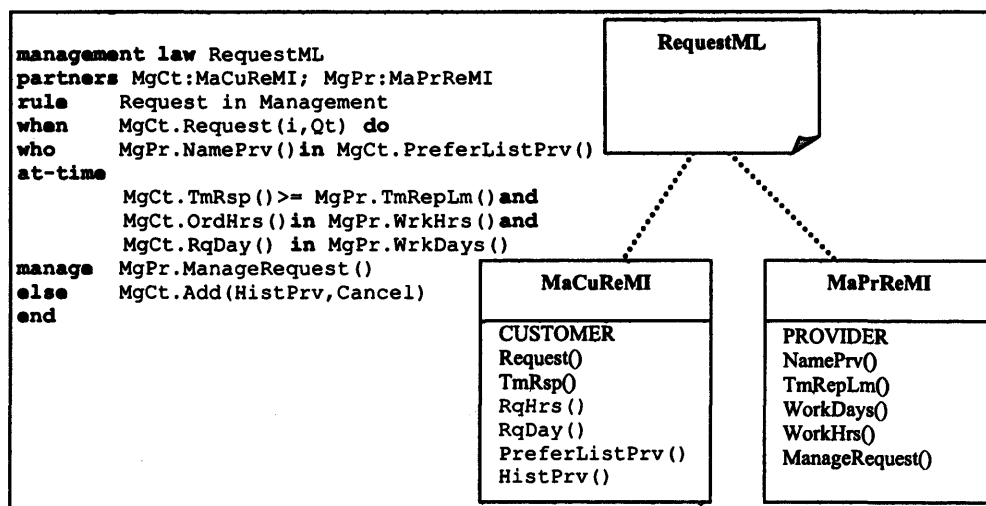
management law RequestML
partners MgCt:MaCuReMI; MgPr:MaPrReMI
rule Request in Management
when MgCt.Request(i,Qt) do
who MgPr.NamePrv()in MgCt.PreferListPrv()
at-time
MgCt.TmRsp()>= MgPr.TmRepLm()and
MgCt.OrdHrs()in MgPr.WrkHrs()and
MgCt.RqDay() in MgPr.WrkDays()
manage MgPr.ManageRequest()
else MgCt.Add(HistPrv,Cancel)
end

RequestML

MaCuReMI

CUSTOMER
Request()
TmRsp()
RqHrs()
RqDay()
PreferListPrv()
HistPrv()

MaPrReMI

PROVIDER
NamePrv()
TmRepLm()
WorkDays()
WorkHrs()
ManageRequest()